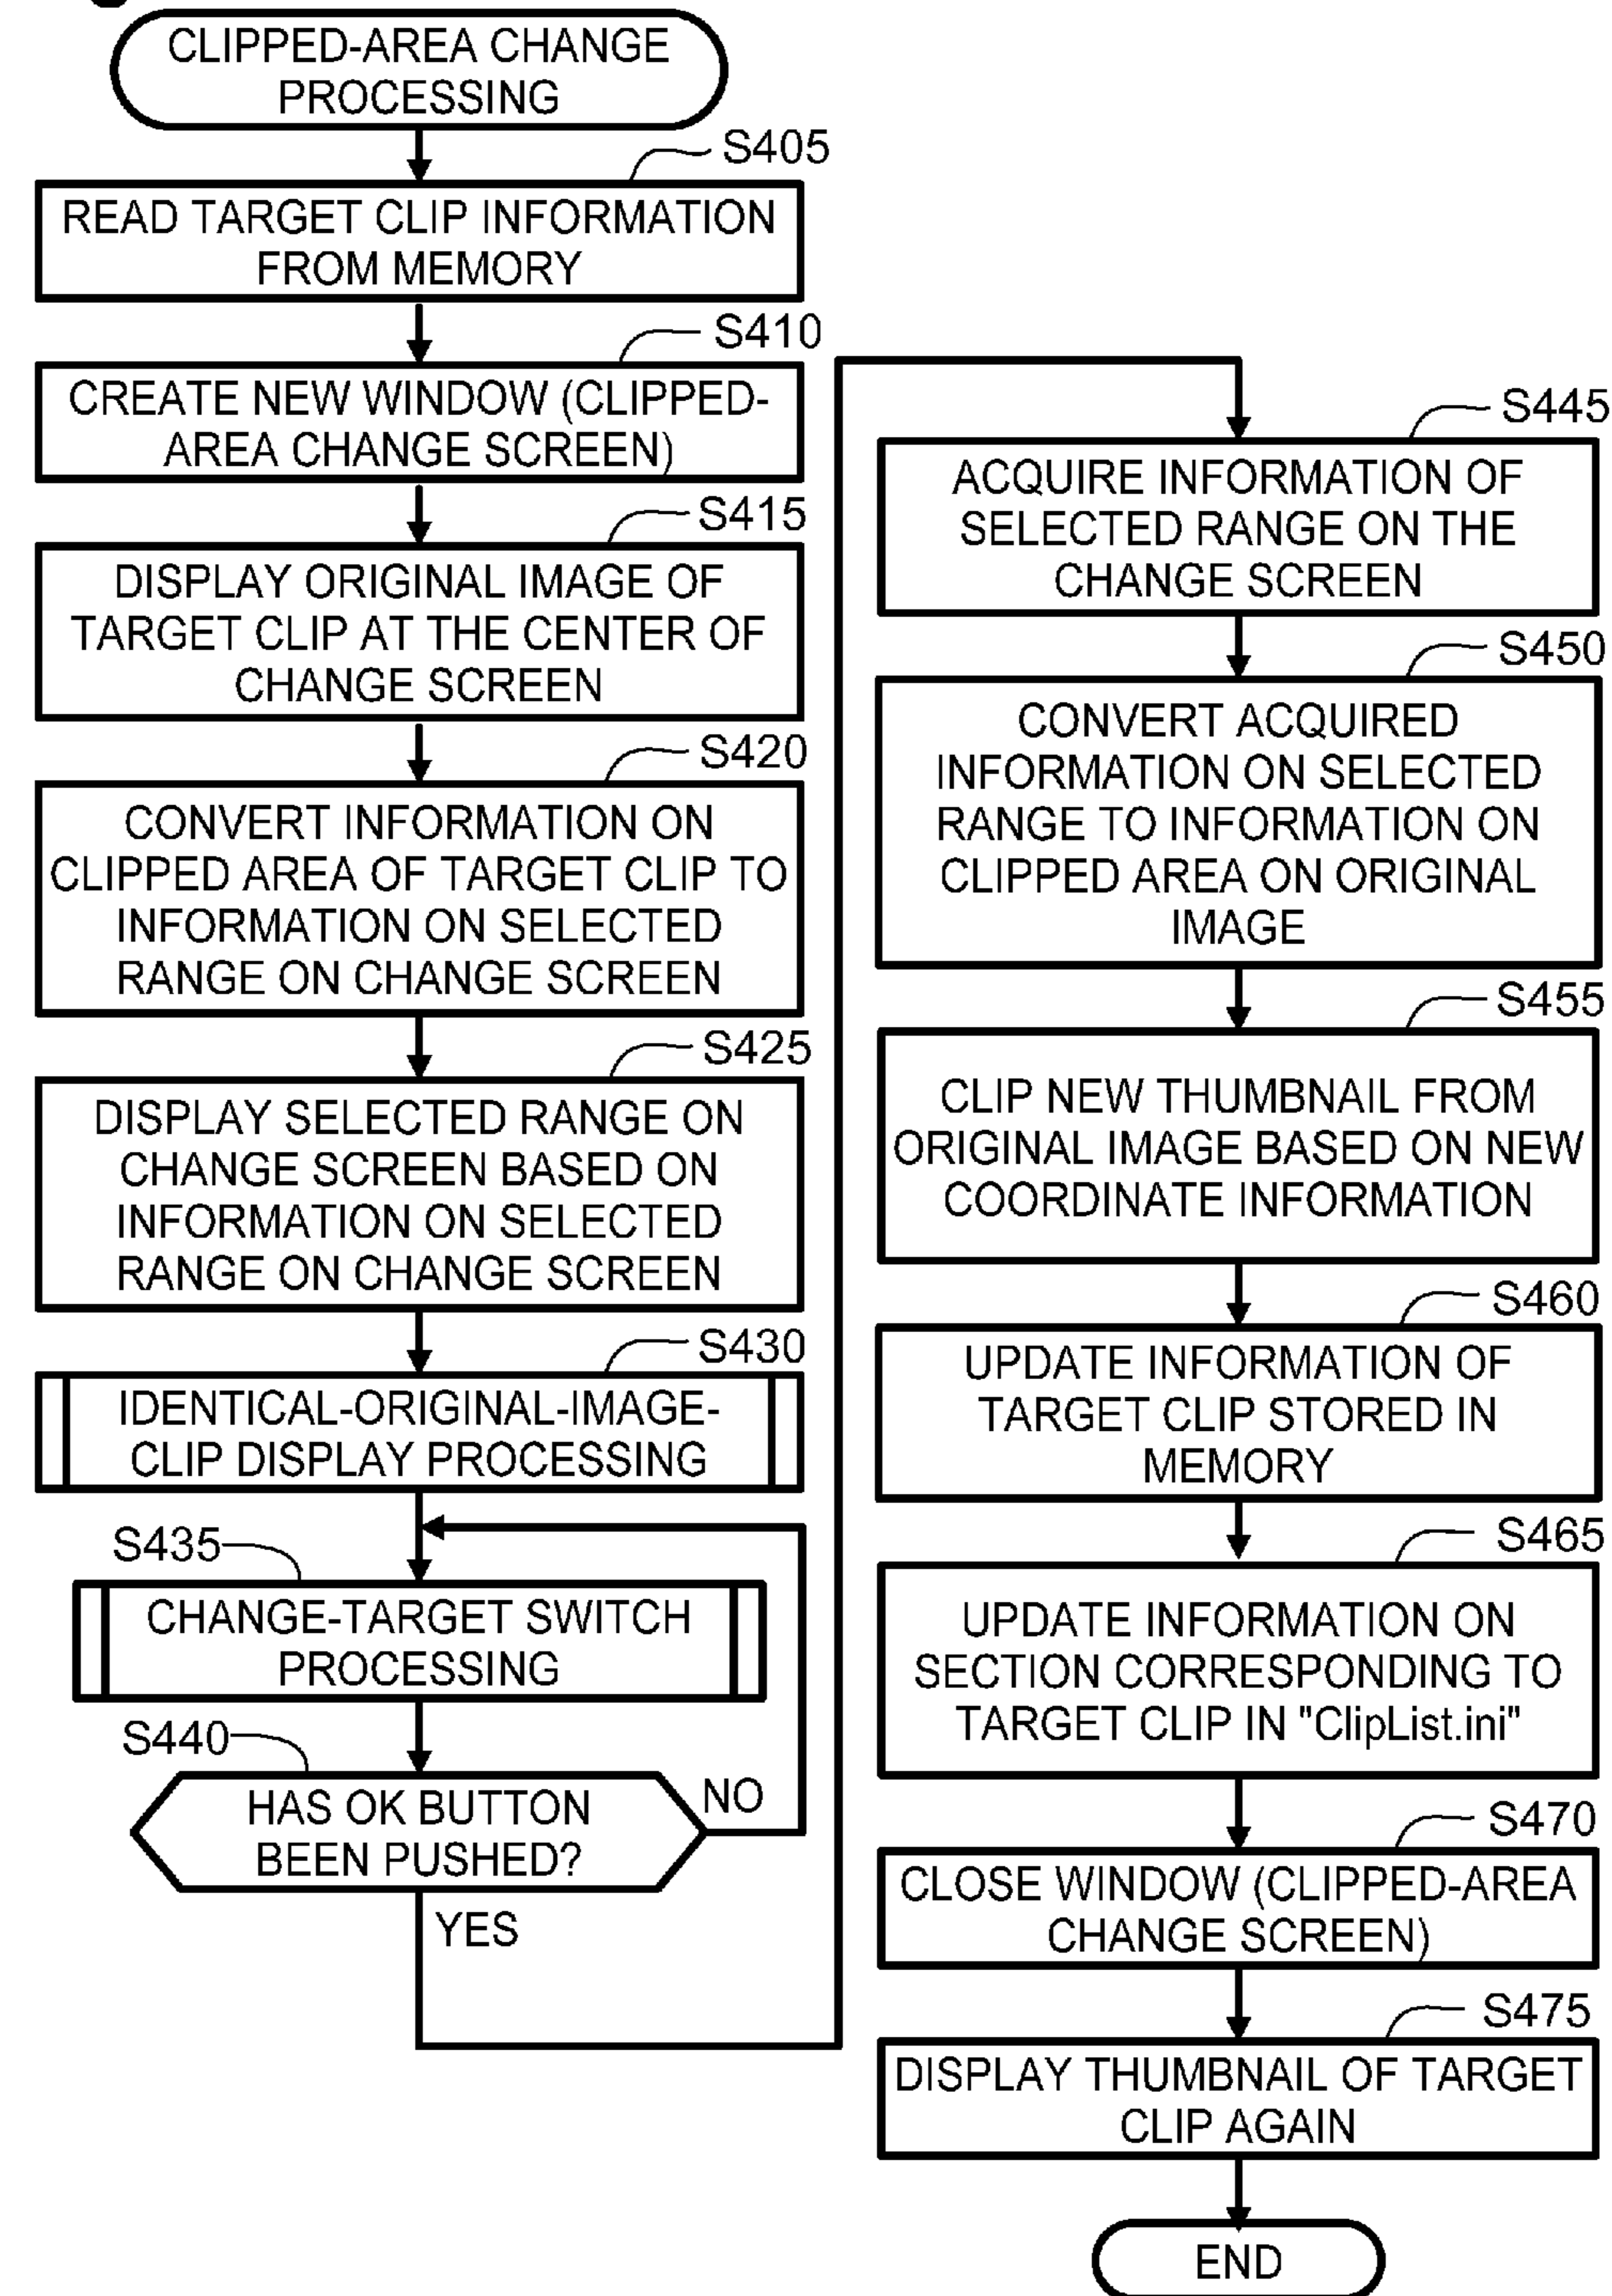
CLIPPED-AREA CHANGE PROCESSING

S405

READ TARGET CLIP INFORMATION FROM MEMORY

S410

CREATE NEW WINDOW (CLIPPED-AREA CHANGE SCREEN)

S415

DISPLAY ORIGINAL IMAGE OF TARGET CLIP AT THE CENTER OF CHANGE SCREEN

S420

CONVERT INFORMATION ON CLIPPED AREA OF TARGET CLIP TO INFORMATION ON SELECTED RANGE ON CHANGE SCREEN

S425

DISPLAY SELECTED RANGE ON CHANGE SCREEN BASED ON INFORMATION ON SELECTED RANGE ON CHANGE SCREEN

S430

IDENTICAL-ORIGINAL-IMAGE-CLIP DISPLAY PROCESSING

S435

CHANGE-TARGET SWITCH PROCESSING

S440

HAS OK BUTTON BEEN PUSHED?

NO

YES

S445

ACQUIRE INFORMATION OF SELECTED RANGE ON THE CHANGE SCREEN

S450

CONVERT ACQUIRED INFORMATION ON SELECTED RANGE TO INFORMATION ON CLIPPED AREA ON ORIGINAL IMAGE

S455

CLIP NEW THUMBNAIL FROM ORIGINAL IMAGE BASED ON NEW COORDINATE INFORMATION

S460

UPDATE INFORMATION OF TARGET CLIP STORED IN MEMORY

S465

UPDATE INFORMATION ON SECTION CORRESPONDING TO TARGET CLIP IN "ClipList.ini"

S470

CLOSE WINDOW (CLIPPED-AREA CHANGE SCREEN)

S475

DISPLAY THUMBNAIL OF TARGET CLIP AGAIN

END